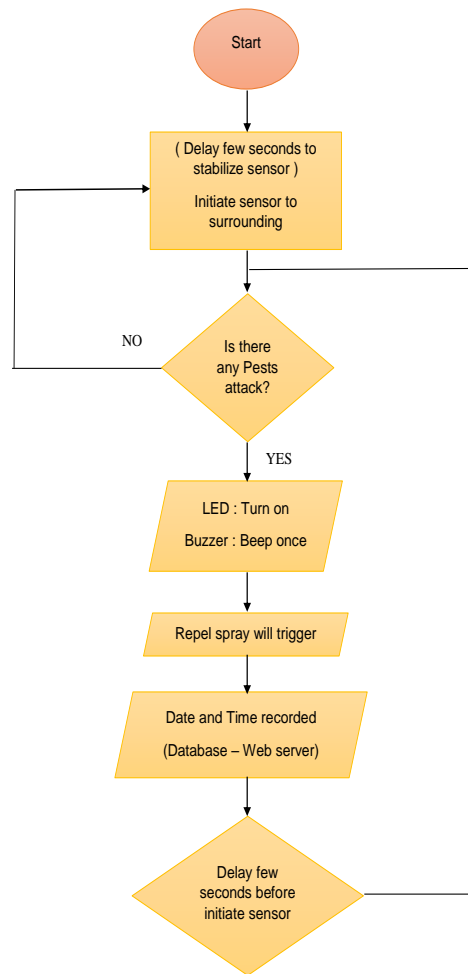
Start

( Delay few seconds to stabilize sensor )

Initiate sensor to surrounding

NO

Is there any Pests attack?

YES

LED : Turn on

Buzzer : Beep once

Repel spray will trigger

Date and Time recorded

(Database – Web server)

Delay few seconds before initiate sensor